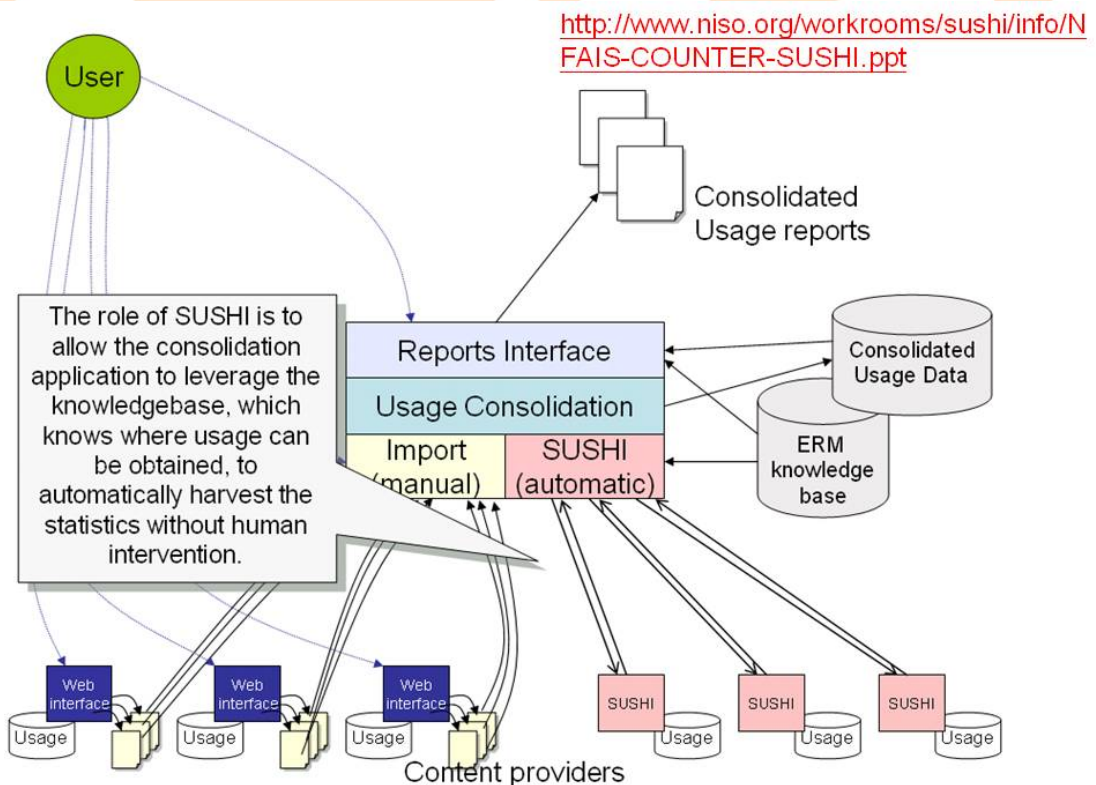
http://www.niso.org/workrooms/sushi/info/NFAIS-COUNTER-SUSHI.ppt

User

Consolidated Usage reports

The role of SUSHI is to allow the consolidation application to leverage the knowledgebase, which knows where usage can be obtained, to automatically harvest the statistics without human intervention.

Reports Interface

Usage Consolidation

Import (manual)

SUSHI (automatic)

Consolidated Usage Data

ERM knowledge base

Web interface

Usage

Web interface

Usage

Web interface

Usage

SUSHI

Usage

SUSHI

Usage

SUSHI

Usage

Content providers